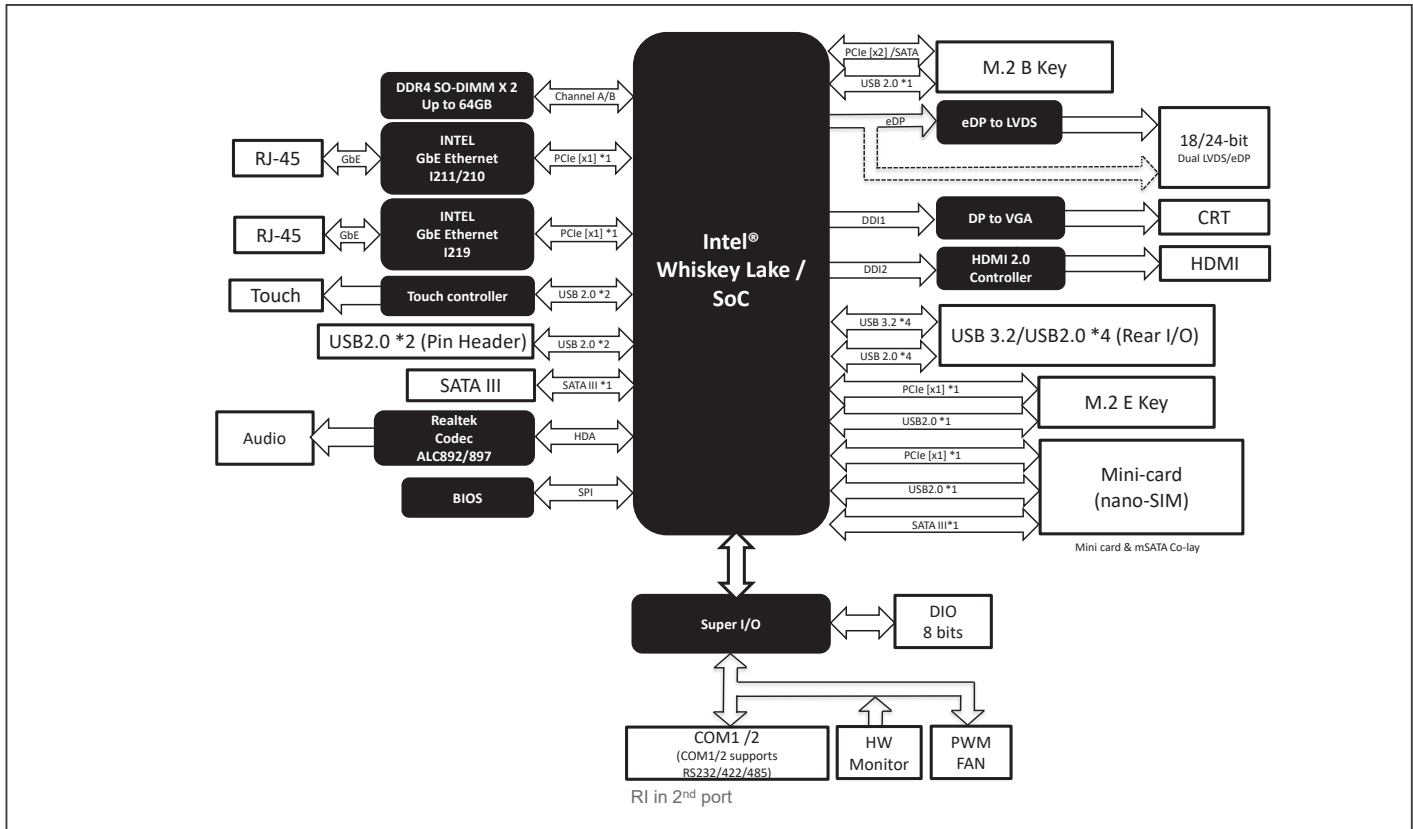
DDR4 SO-DIMM X 2
Up to 64GB

Channel A/B

RJ-45

GbE

INTEL
GbE Ethernet
I211/210

PCIe [x1] *1

RJ-45

GbE

INTEL
GbE Ethernet
I219

PCIe [x1] *1

Touch

Touch controller

USB 2.0 *2

USB2.0 *2 (Pin Header)

USB 2.0 *2

SATA III

SATA III *1

Audio

Realtek
Codec
ALC892/897

HDA

BIOS

SPI

Intel®
Whiskey Lake /
SoC

PCIe [x2] /SATA

USB 2.0 *1

M.2 B Key

eDP

eDP to LVDS

18/24-bit
Dual LVDS/eDP

DDI1

DP to VGA

CRT

DDI2

HDMI 2.0
Controller

HDMI

USB 3.2 *4

USB 2.0 *4

USB 3.2/USB2.0 *4 (Rear I/O)

PCIe [x1] *1

USB2.0 *1

M.2 E Key

PCIe [x1] *1

USB2.0 *1

SATA III*1

Mini-card
(nano-SIM)

Mini card & mSATA Co-lay

Super I/O

DIO
8 bits

COM1 /2
(COM1/2 supports
RS232/422/485)

HW
Monitor

PWM
FAN

RI in 2$^{nd}$ port